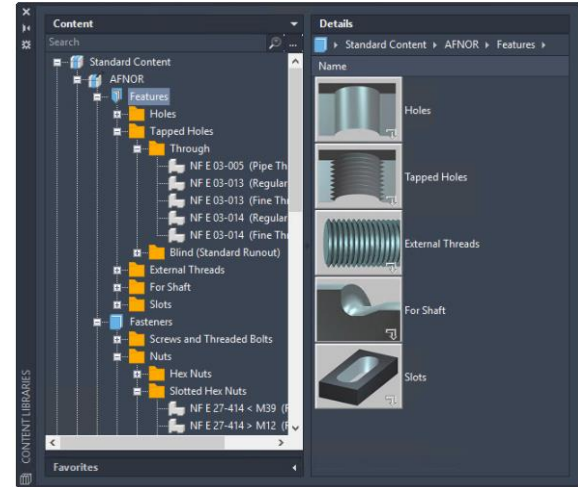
CONTENT LIBRARIES

Content

Search

Standard Content
AFNOR
Features
Holes
Tapped Holes
Through
NF E 03-005 (Pipe Th
NF E 03-013 (Regular
NF E 03-013 (Fine Thr
NF E 03-014 (Regular
NF E 03-014 (Fine Thr
Blind (Standard Runout)
External Threads
For Shaft
Slots
Fasteners
Screws and Threaded Bolts
Nuts
Hex Nuts
Slotted Hex Nuts
NF E 27-414 < M39 (
NF E 27-414 > M12 (

Favorites

Details

Standard Content ▸ AFNOR ▸ Features ▸

Name

Holes

Tapped Holes

External Threads

For Shaft

Slots